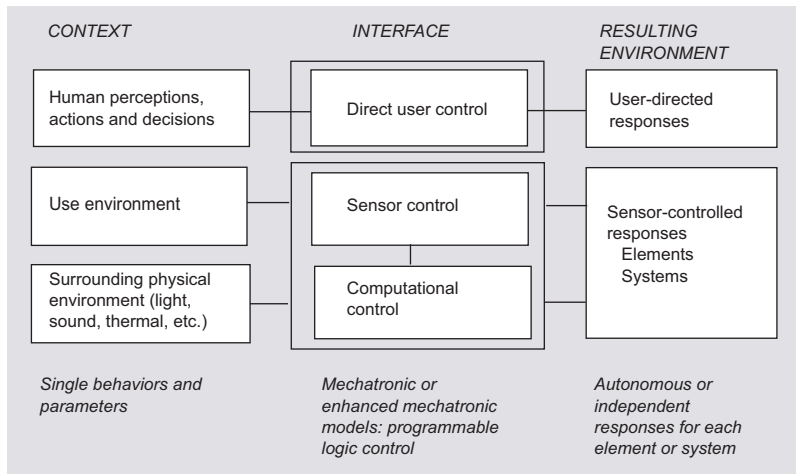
CONTEXT

INTERFACE

RESULTING ENVIRONMENT

Human perceptions, actions and decisions

Direct user control

User-directed responses

Use environment

Sensor control

Sensor-controlled responses
Elements
Systems

Surrounding physical environment (light, sound, thermal, etc.)

Computational control

Single behaviors and parameters

Mechatronic or enhanced mechatronic models: programmable logic control

Autonomous or independent responses for each element or system